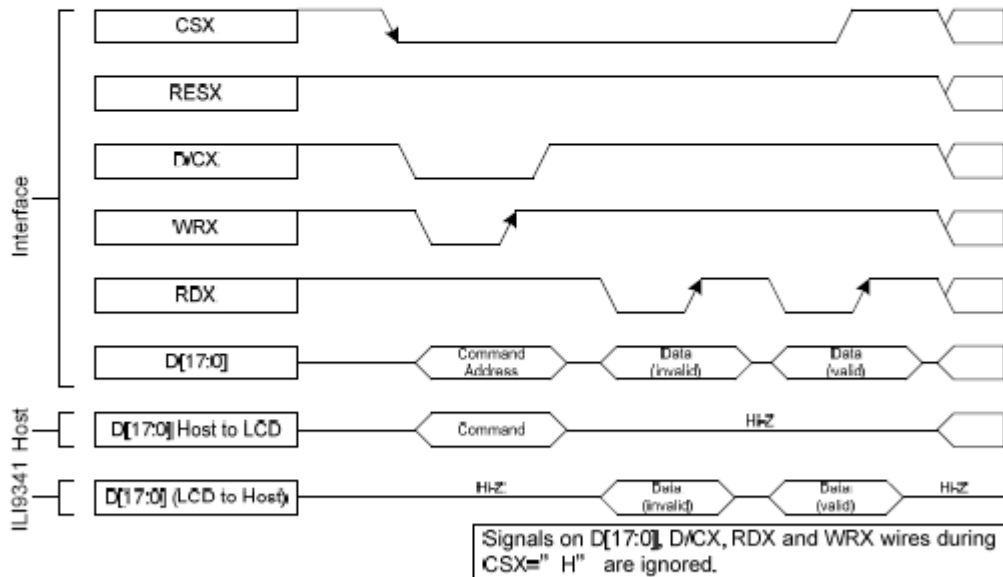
Interface

CSX

RESX

D/CX

WRX

RDX

D[17:0]

Command Address

Data (invalid)

Data (valid)

Host

D[17:0] Host to LCD

Command

Hi-Z

ILI9341

D[17:0] (LCD to Host)

Hi-Z

Data (invalid)

Data (valid)

Hi-Z

Signals on D[17:0], D/CX, RDX and WRX wires during CSX=" H" are ignored.